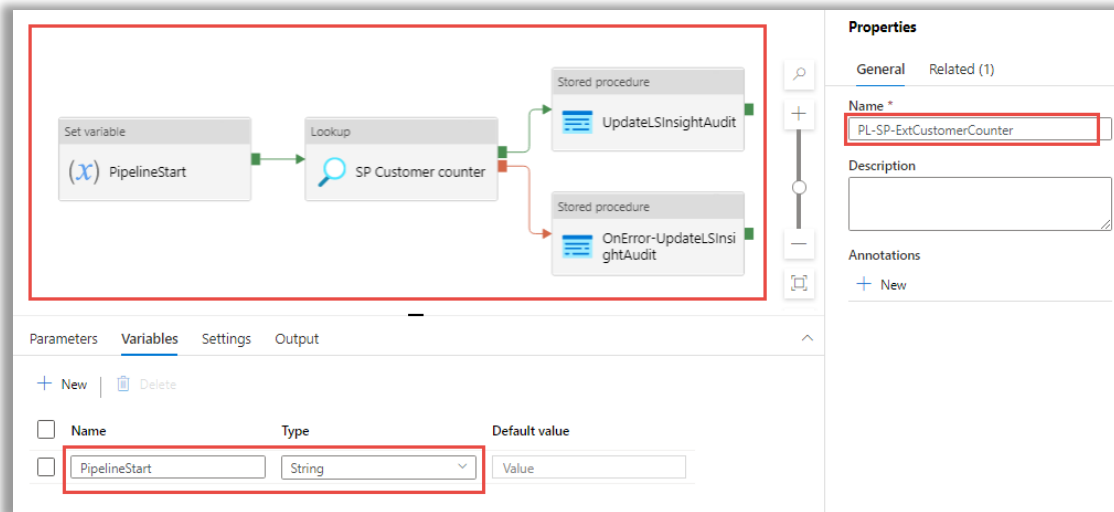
Set variable

$(x)$ PipelineStart

Lookup

SP Customer counter

Stored procedure

UpdateLSInsightAudit

Stored procedure

OnError-UpdateLSInsightAudit

Parameters Variables Settings Output

+ New Delete

| Name | Type | Default value |
|---|---|---|
| PipelineStart | String | Value |

Properties

General Related (1)

Name *

PL-SP-ExtCustomerCounter

Description

Annotations

+ New